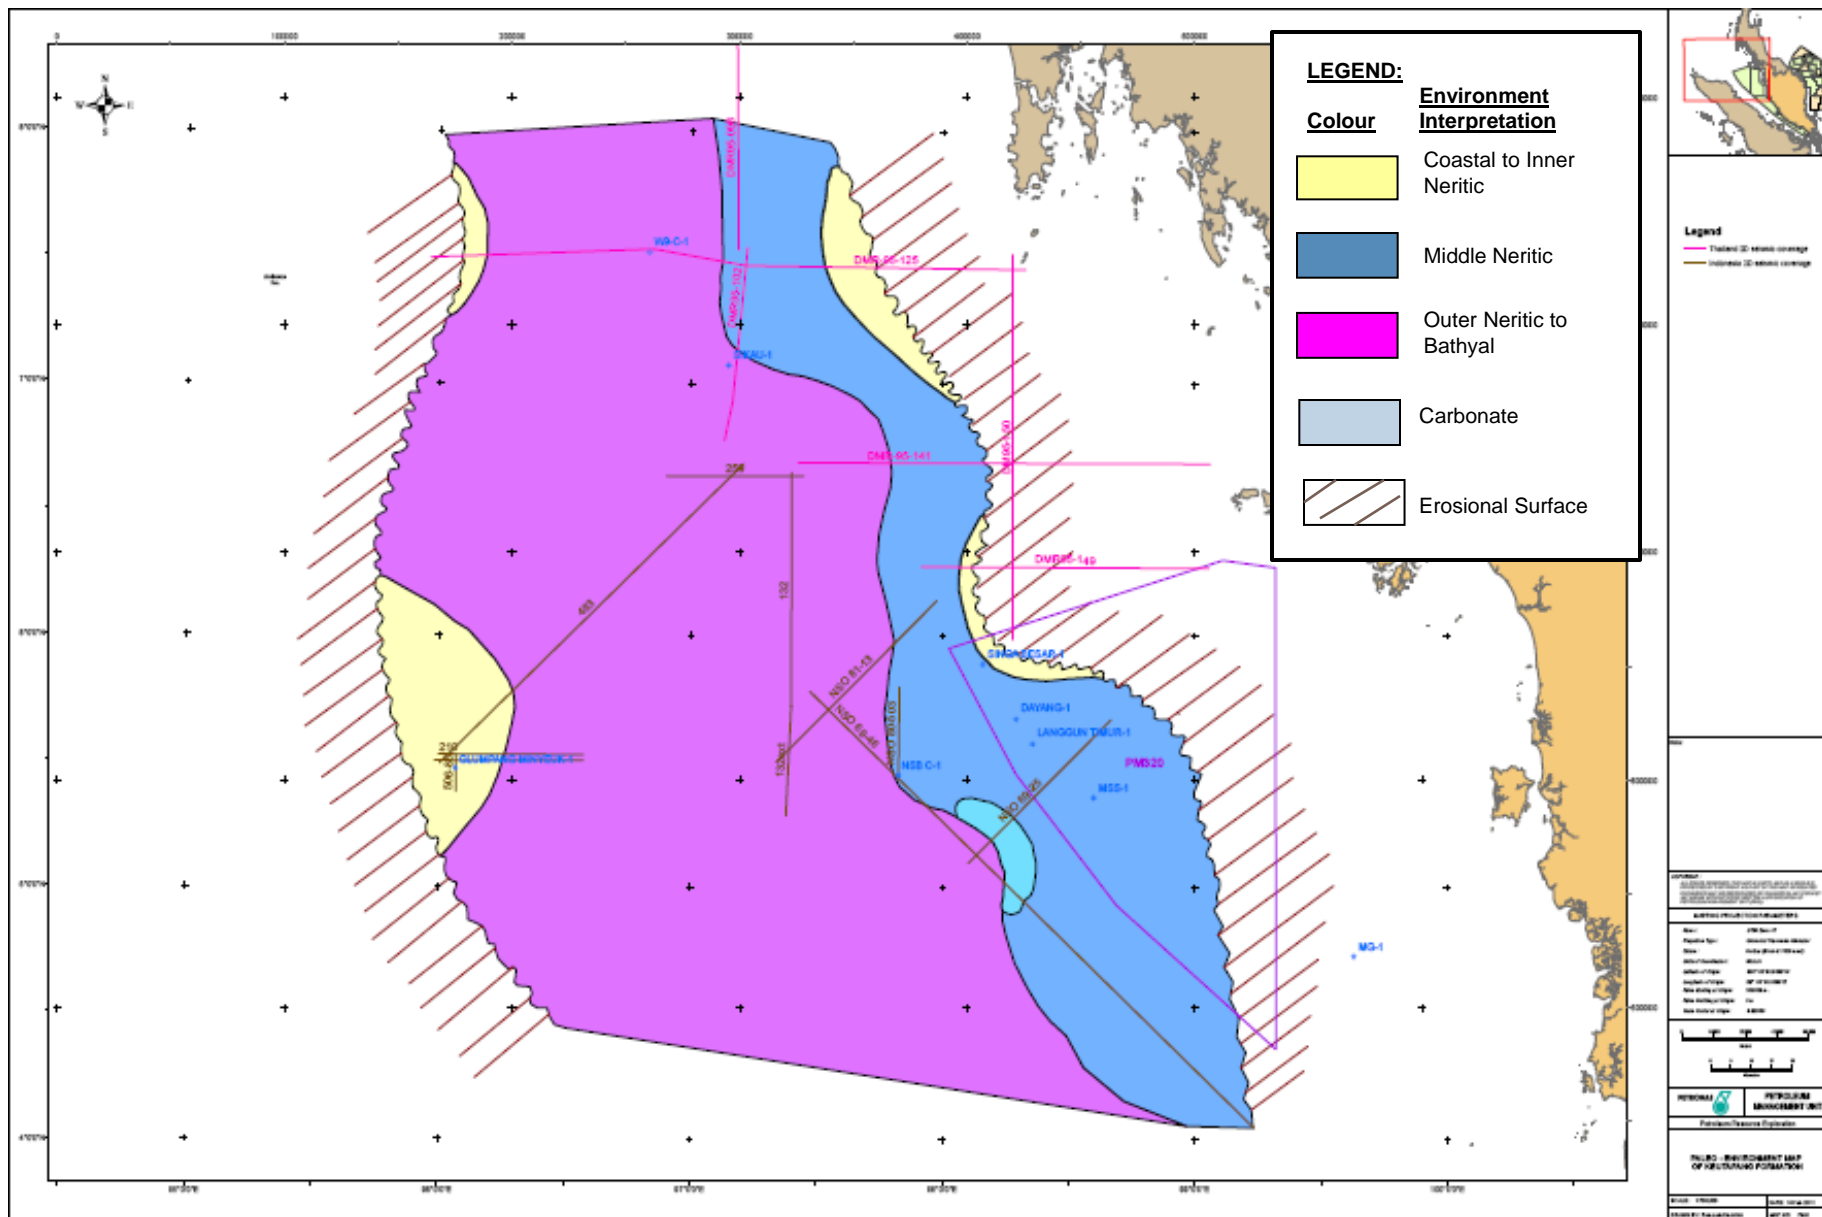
LEGEND:

Colour | Environment Interpretation

Coastal to Inner Neritic

Middle Neritic

Outer Neritic to Bathyal

Carbonate

Erosional Surface

N
W E
S

WB-C-1
DMB-95-125
DMB-95-141
DMB95-149
DMB95-106
DMB95-102
SERAU-1
DMB95-150
258
483
132
210
506
132ext
NSO 81-13
NSO 81-46
NSO 81-05
NSO 81-26
SINGA BESAR-1
DAYANG-1
LANGGUN TIMUR-1
PM320
NSB C-1
MSS-1
MG-1
GUNUNG MIKIRIN-1

Legend
Thailand 3D seismic coverage
Indonesia 3D seismic coverage

PETRONAS
PETROLEUM MANAGEMENT UNIT
Petroleum Resource Exploration
PALEO - ENVIRONMENT MAP OF KRUTAPANG FORMATION